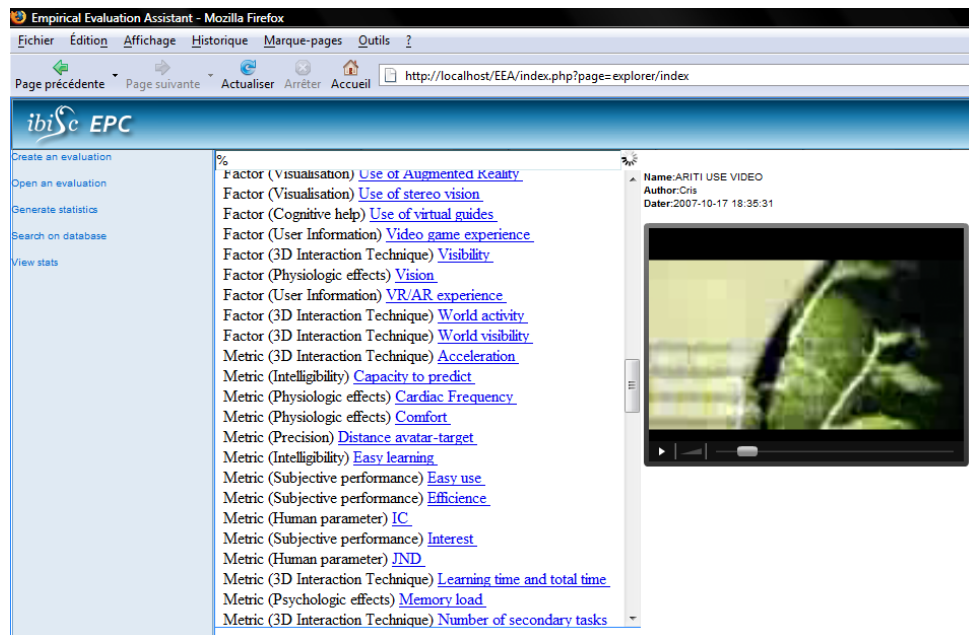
Empirical Evaluation Assistant - Mozilla Firefox

Fichier Édition Affichage Historique Marque-pages Outils ?

Page précédente Page suivante Actualiser Arrêter Accueil http://localhost/EEA/index.php?page=explorer/index

ibiSc EPC

Create an evaluation
Open an evaluation
Generate statistics
Search on database
View stats

%

Factor (Visualisation) Use of Augmented Reality
Factor (Visualisation) Use of stereo vision
Factor (Cognitive help) Use of virtual guides
Factor (User Information) Video game experience
Factor (3D Interaction Technique) Visibility
Factor (Physiologic effects) Vision
Factor (User Information) VR/AR experience
Factor (3D Interaction Technique) World activity
Factor (3D Interaction Technique) World visibility
Metric (3D Interaction Technique) Acceleration
Metric (Intelligibility) Capacity to predict
Metric (Physiologic effects) Cardiac Frequency
Metric (Physiologic effects) Comfort
Metric (Precision) Distance avatar-target
Metric (Intelligibility) Easy learning
Metric (Subjective performance) Easy use
Metric (Subjective performance) Efficience
Metric (Human parameter) IC
Metric (Subjective performance) Interest
Metric (Human parameter) JND
Metric (3D Interaction Technique) Learning time and total time
Metric (Psychologic effects) Memory load
Metric (3D Interaction Technique) Number of secondary tasks

Name:ARITI USE VIDEO
Author:Cris
Dater:2007-10-17 18:35:31